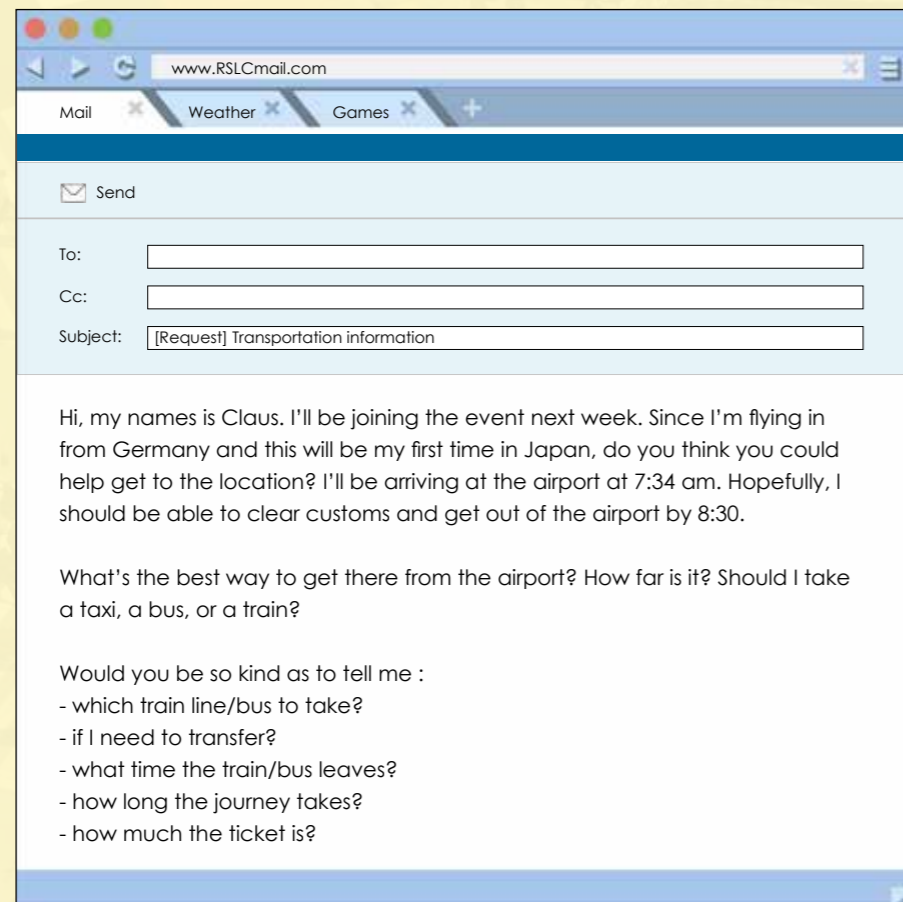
www.RSLCmail.com

Mail

Weather

Games

Send

To:

Cc:

Subject: [Request] Transportation information

Hi, my names is Claus. I'll be joining the event next week. Since I'm flying in from Germany and this will be my first time in Japan, do you think you could help get to the location? I'll be arriving at the airport at 7:34 am. Hopefully, I should be able to clear customs and get out of the airport by 8:30.

What's the best way to get there from the airport? How far is it? Should I take a taxi, a bus, or a train?

Would you be so kind as to tell me :
- which train line/bus to take?
- if I need to transfer?
- what time the train/bus leaves?
- how long the journey takes?
- how much the ticket is?